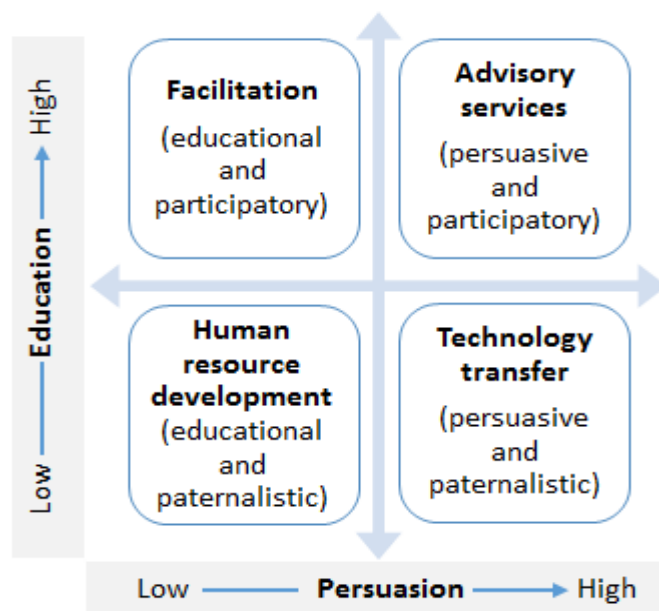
Low —— Education ——→ High

Facilitation
(educational and participatory)

Advisory services
(persuasive and participatory)

Human resource development
(educational and paternalistic)

Technology transfer
(persuasive and paternalistic)

Low —— Persuasion ——→ High